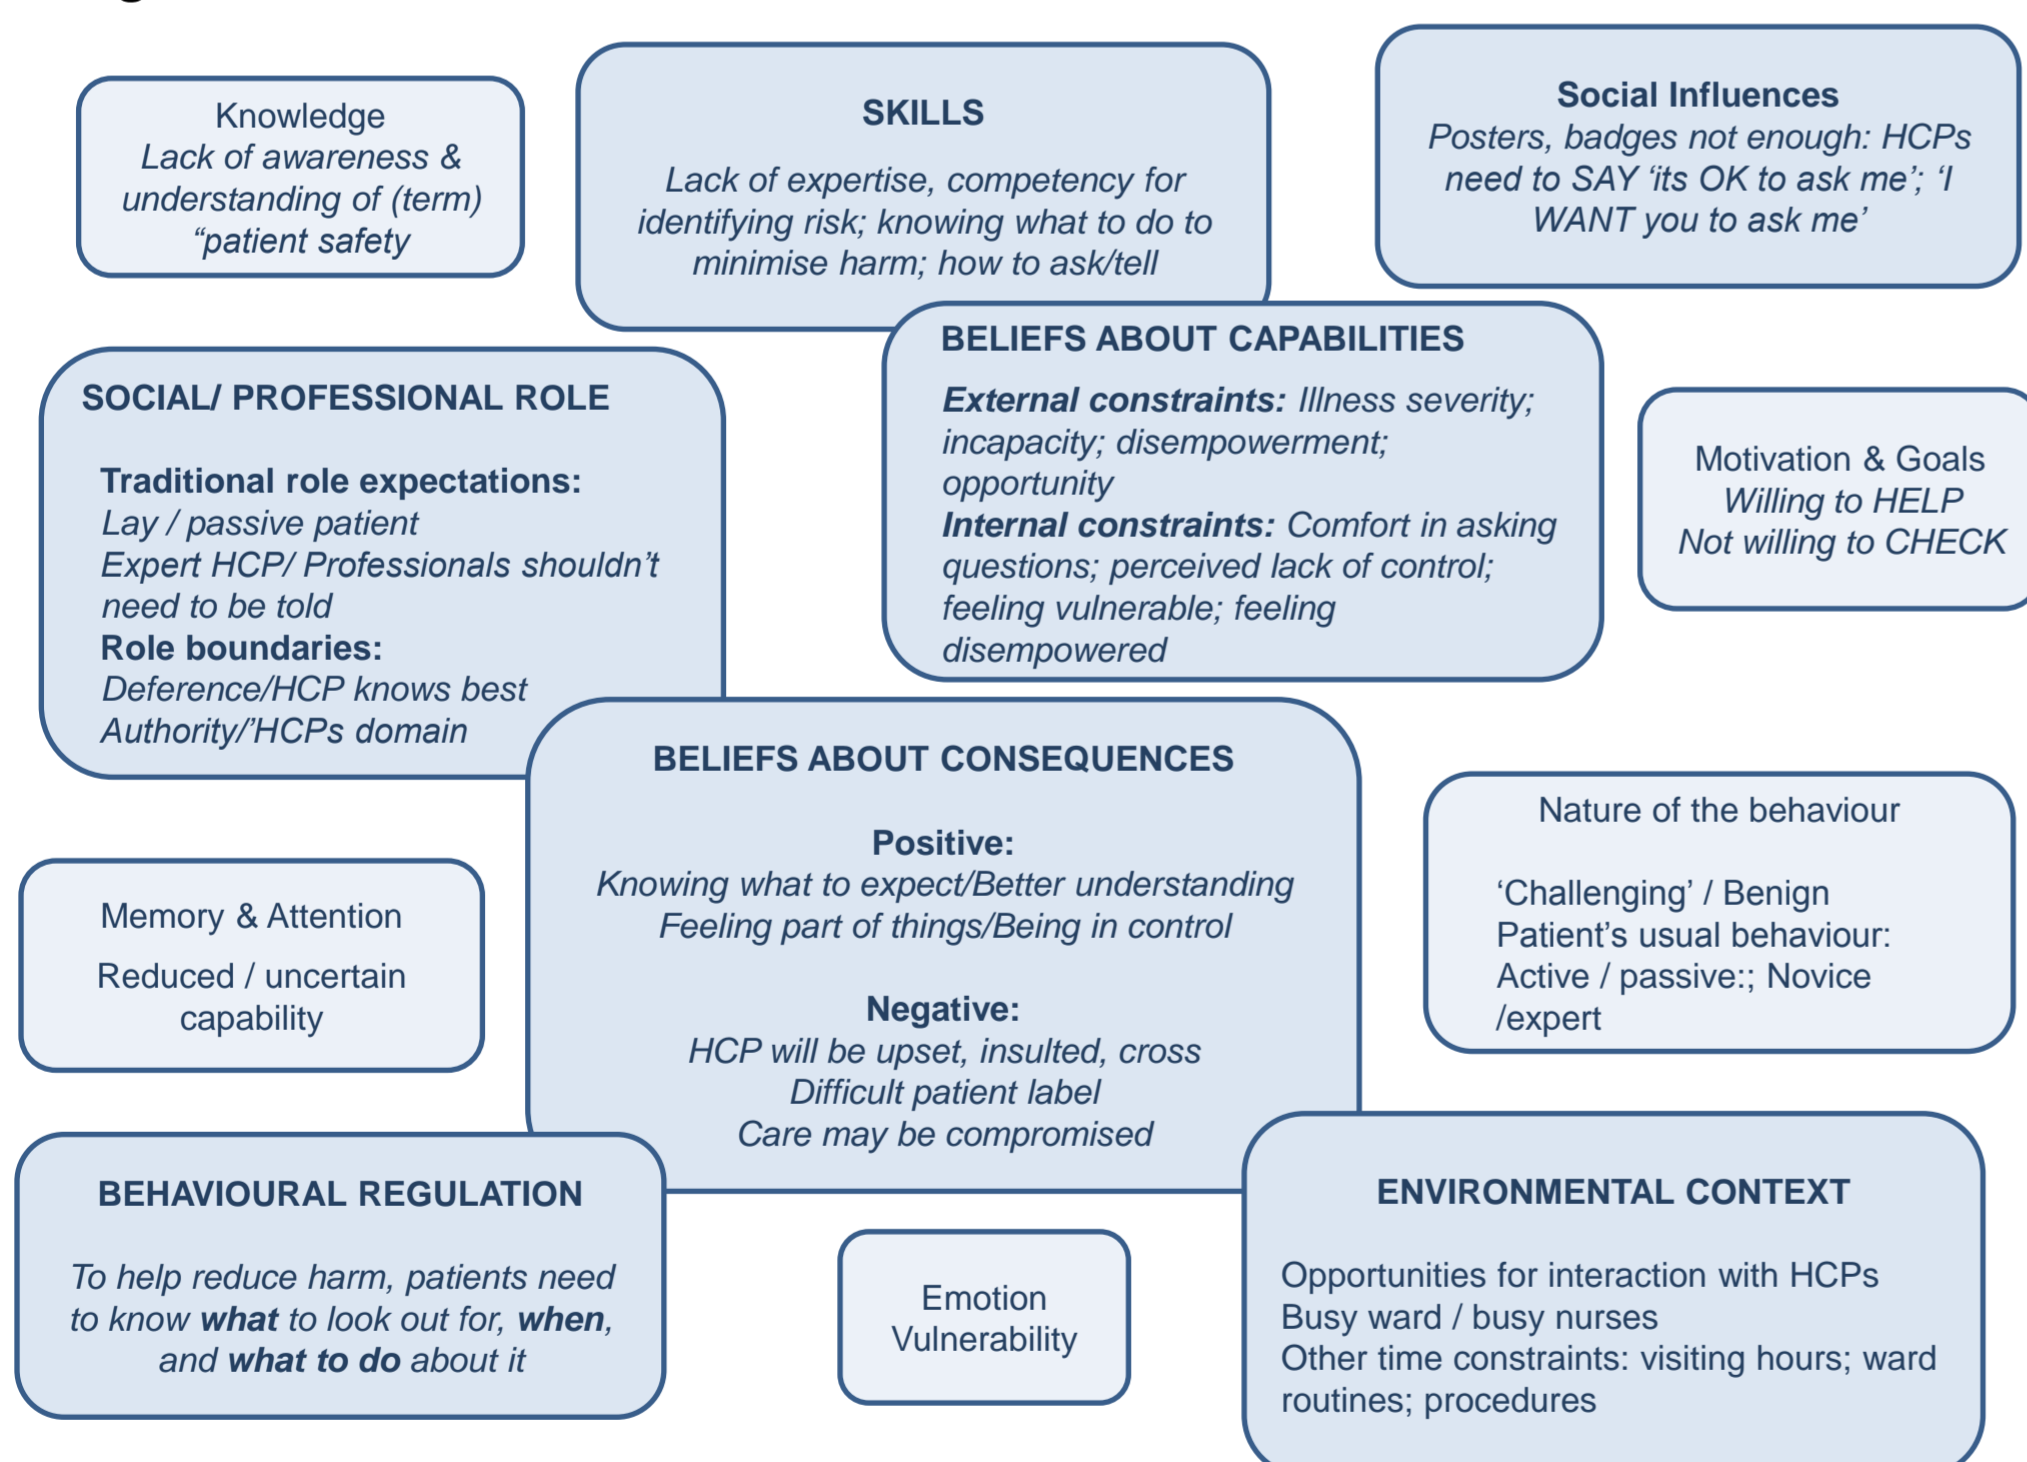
Knowledge
Lack of awareness & understanding of (term) “patient safety

SKILLS

Lack of expertise, competency for identifying risk; knowing what to do to minimise harm; how to ask/tell

Social Influences
Posters, badges not enough: HCPs need to SAY ‘its OK to ask me’; ‘I WANT you to ask me’

SOCIAL/ PROFESSIONAL ROLE

**Traditional role expectations:**
Lay / passive patient
Expert HCP/ Professionals shouldn’t need to be told
**Role boundaries:**
Deference/HCP knows best
Authority/’HCPs domain

BELIEFS ABOUT CAPABILITIES

***External constraints:*** Illness severity; incapacity; disempowerment; opportunity
***Internal constraints:*** Comfort in asking questions; perceived lack of control; feeling vulnerable; feeling disempowered

Motivation & Goals
Willing to HELP
Not willing to CHECK

BELIEFS ABOUT CONSEQUENCES

**Positive:**
Knowing what to expect/Better understanding
Feeling part of things/Being in control

**Negative:**
HCP will be upset, insulted, cross
Difficult patient label
Care may be compromised

Nature of the behaviour

‘Challenging’ / Benign
Patient’s usual behaviour:
Active / passive:; Novice /expert

Memory & Attention

Reduced / uncertain capability

BEHAVIOURAL REGULATION

To help reduce harm, patients need to know ***what*** to look out for, ***when***, and ***what to do*** about it

Emotion
Vulnerability

ENVIRONMENTAL CONTEXT

Opportunities for interaction with HCPs
Busy ward / busy nurses
Other time constraints: visiting hours; ward routines; procedures